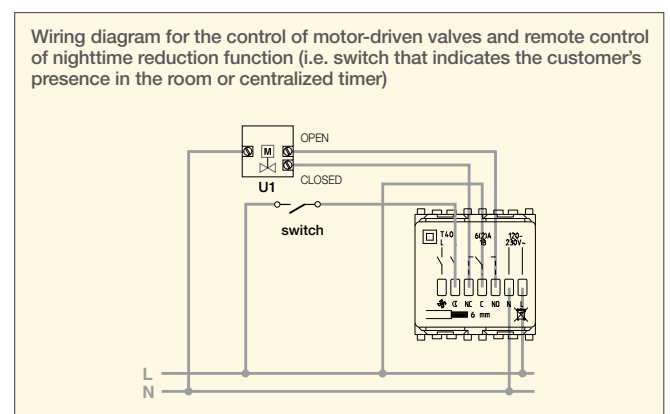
Wiring diagram for the control of motor-driven valves and remote control of nighttime reduction function (i.e. switch that indicates the customer's presence in the room or centralized timer)

M

U1

OPEN

CLOSED

switch

T40

6(2)A

120-230V~

NC C NO N L

6 mm

L

N